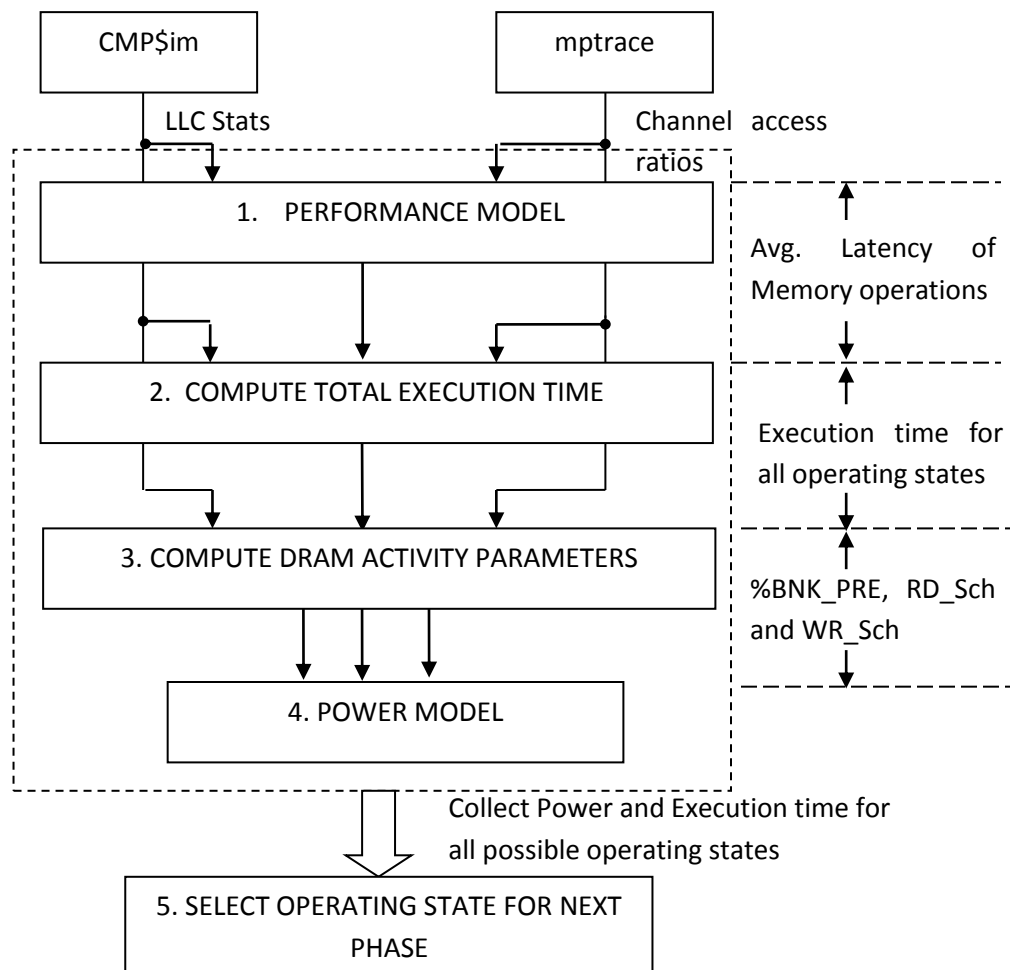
CMP$im

mptrace

LLC Stats

Channel access ratios

1. PERFORMANCE MODEL

Avg. Latency of Memory operations

2. COMPUTE TOTAL EXECUTION TIME

Execution time for all operating states

3. COMPUTE DRAM ACTIVITY PARAMETERS

%BNK_PRE, RD_Sch and WR_Sch

4. POWER MODEL

Collect Power and Execution time for all possible operating states

5. SELECT OPERATING STATE FOR NEXT PHASE